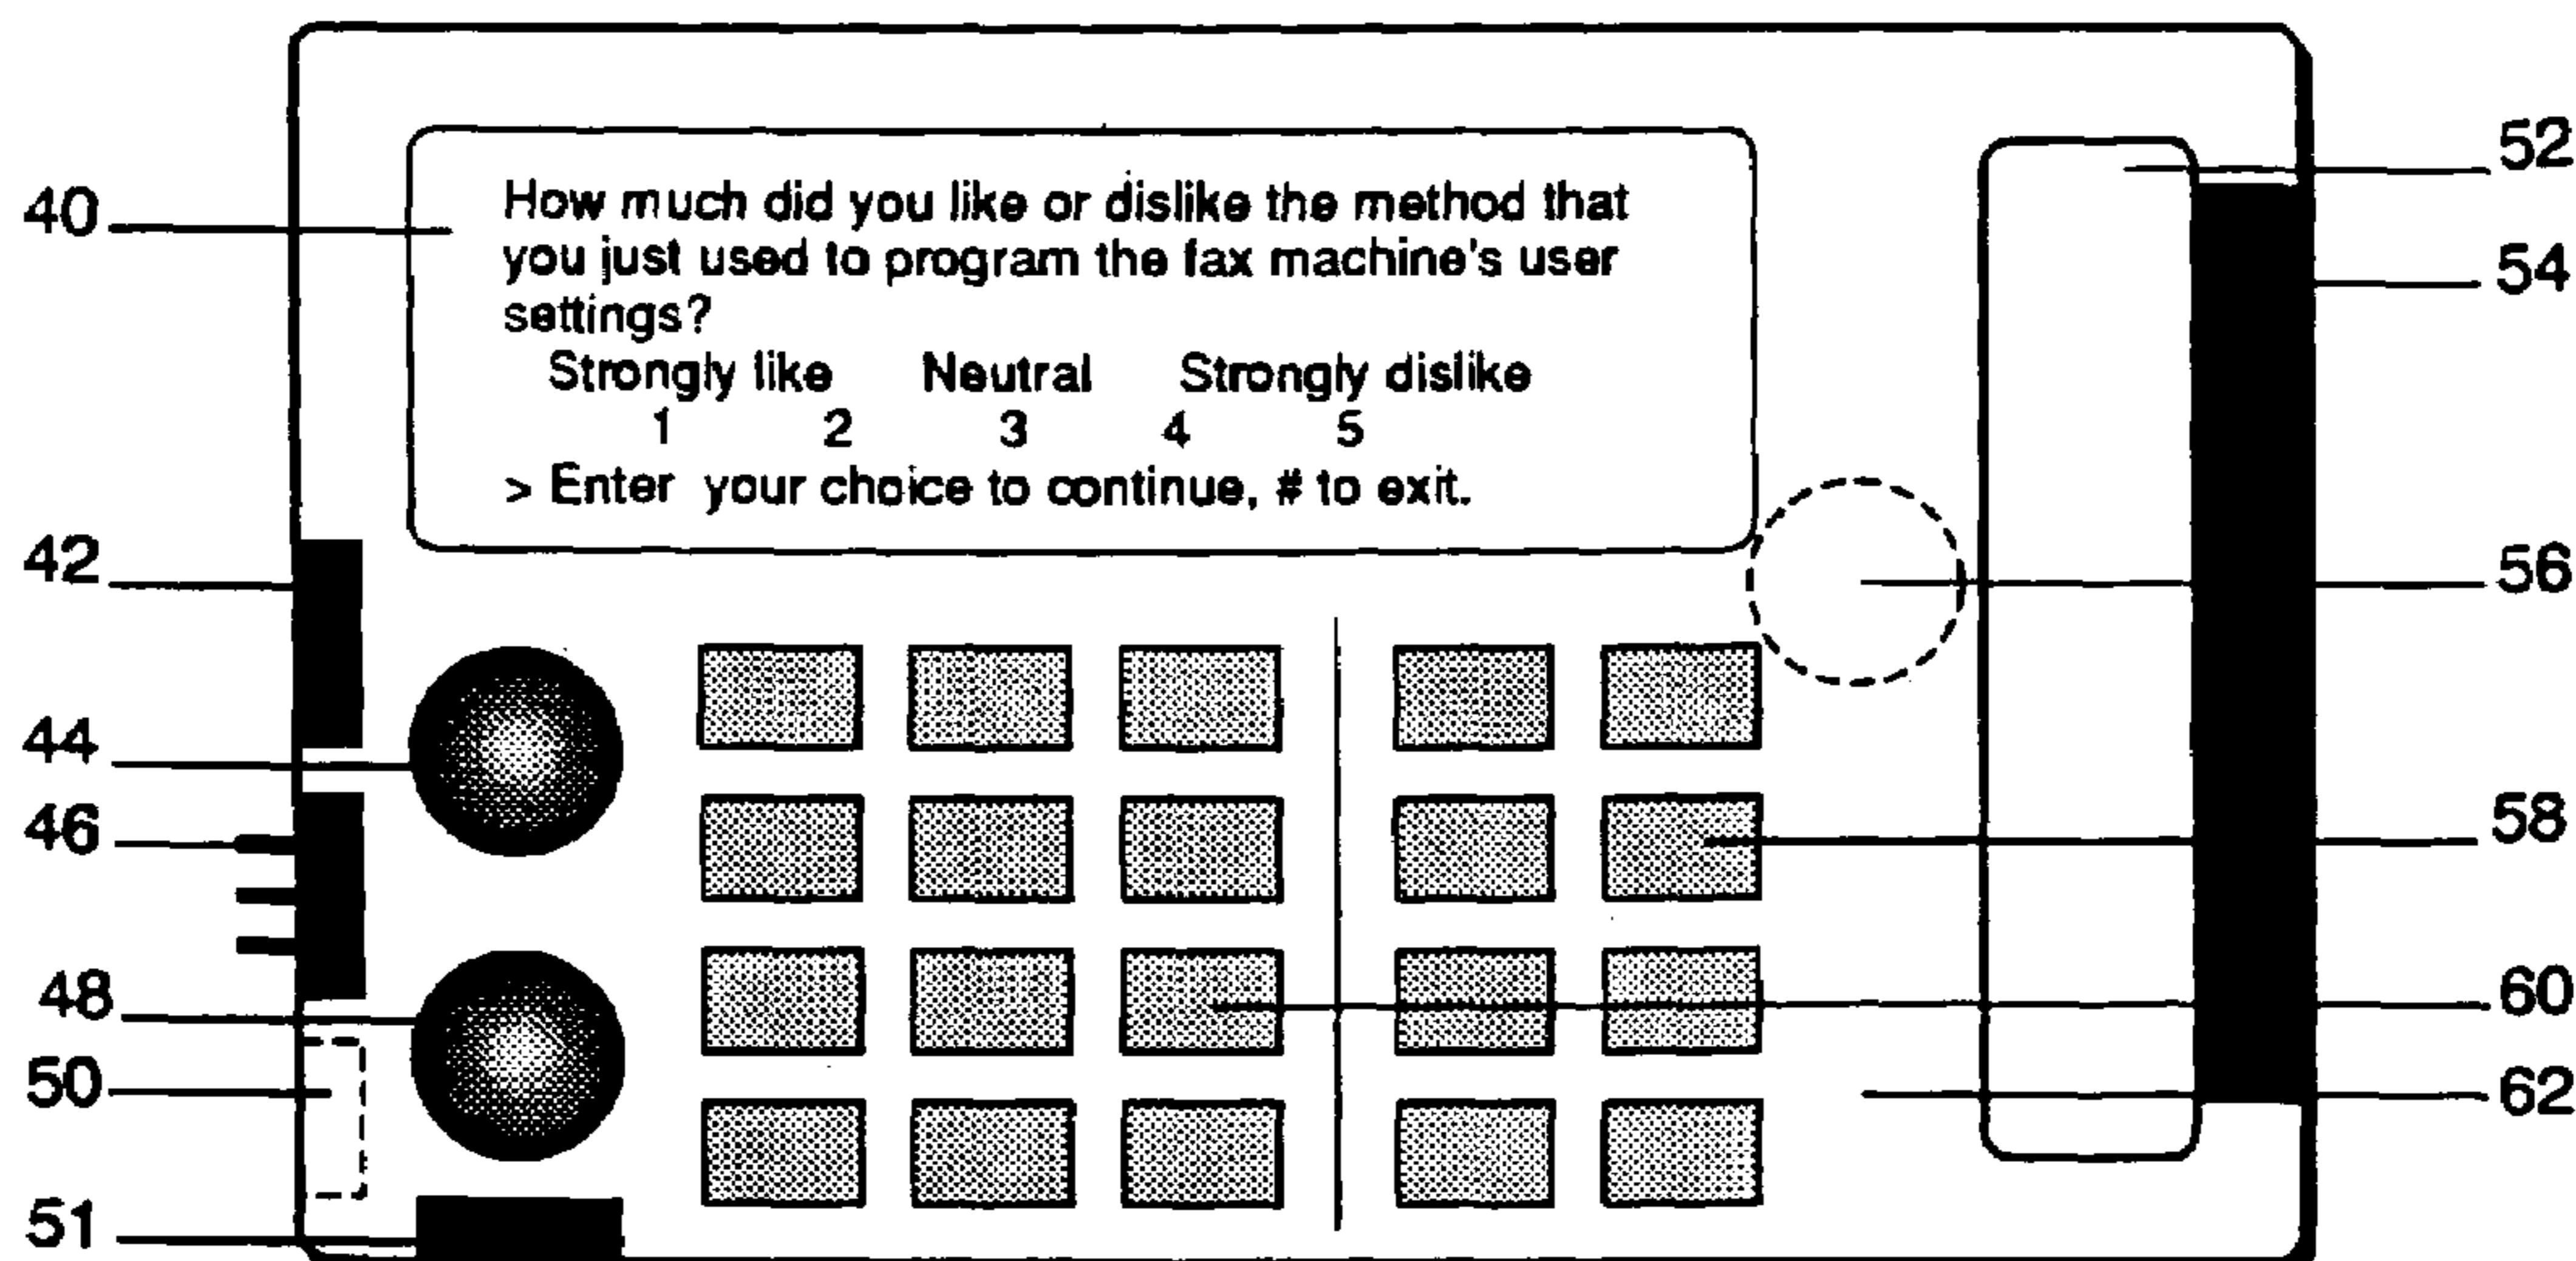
40

How much did you like or dislike the method that you just used to program the fax machine's user settings?

Strongly like Neutral Strongly dislike
1 2 3 4 5
> Enter your choice to continue, # to exit.

52
54
42
56
44
46
58
48
60
50
62
51